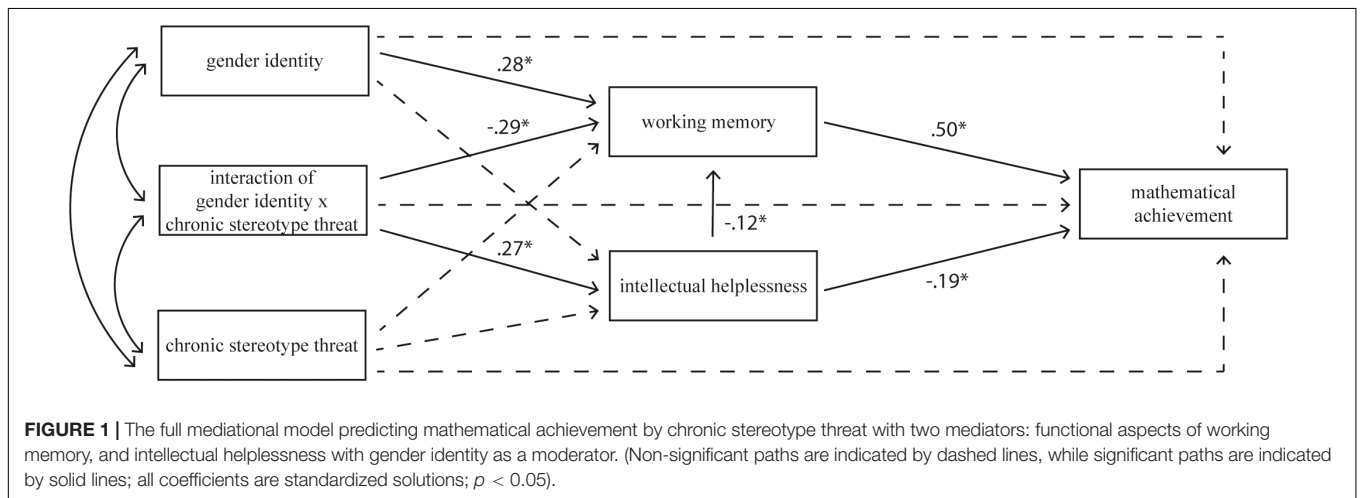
gender identity

.28*

-.29*

working memory

.50*

interaction of gender identity x chronic stereotype threat

-.12*

mathematical achievement

.27*

intellectual helplessness

-.19*

chronic stereotype threat

**FIGURE 1 |** The full mediational model predicting mathematical achievement by chronic stereotype threat with two mediators: functional aspects of working memory, and intellectual helplessness with gender identity as a moderator. (Non-significant paths are indicated by dashed lines, while significant paths are indicated by solid lines; all coefficients are standardized solutions; $p < 0.05$).